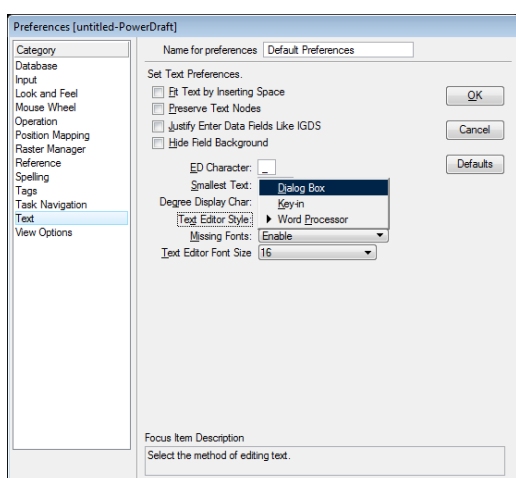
Preferences [untitled-PowerDraft]

Category
Database
Input
Look and Feel
Mouse Wheel
Operation
Position Mapping
Raster Manager
Reference
Spelling
Tags
Task Navigation
Text
View Options

Name for preferences Default Preferences

Set Text Preferences.

Fit Text by Inserting Space
Preserve Text Nodes
Justify Enter Data Fields Like IGDS
Hide Field Background

ED Character: _
Smallest Text:
Degree Display Char:
Text Editor Style:
Missing Fonts: Enable
Text Editor Font Size 16

Dialog Box
Key-in
Word Processor

OK
Cancel
Defaults

Focus Item Description
Select the method of editing text.